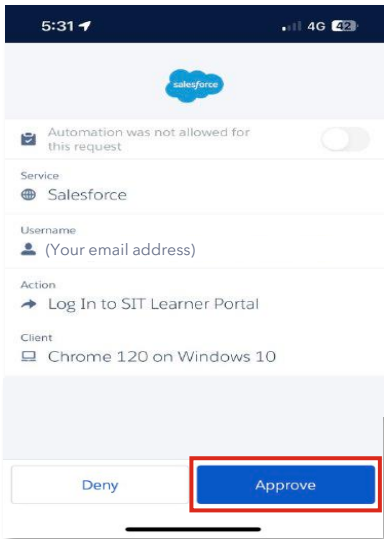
5:31

4G 42

salesforce

Automation was not allowed for this request

Service
Salesforce

Username
(Your email address)

Action
Log In to SIT Learner Portal

Client
Chrome 120 on Windows 10

Deny

Approve